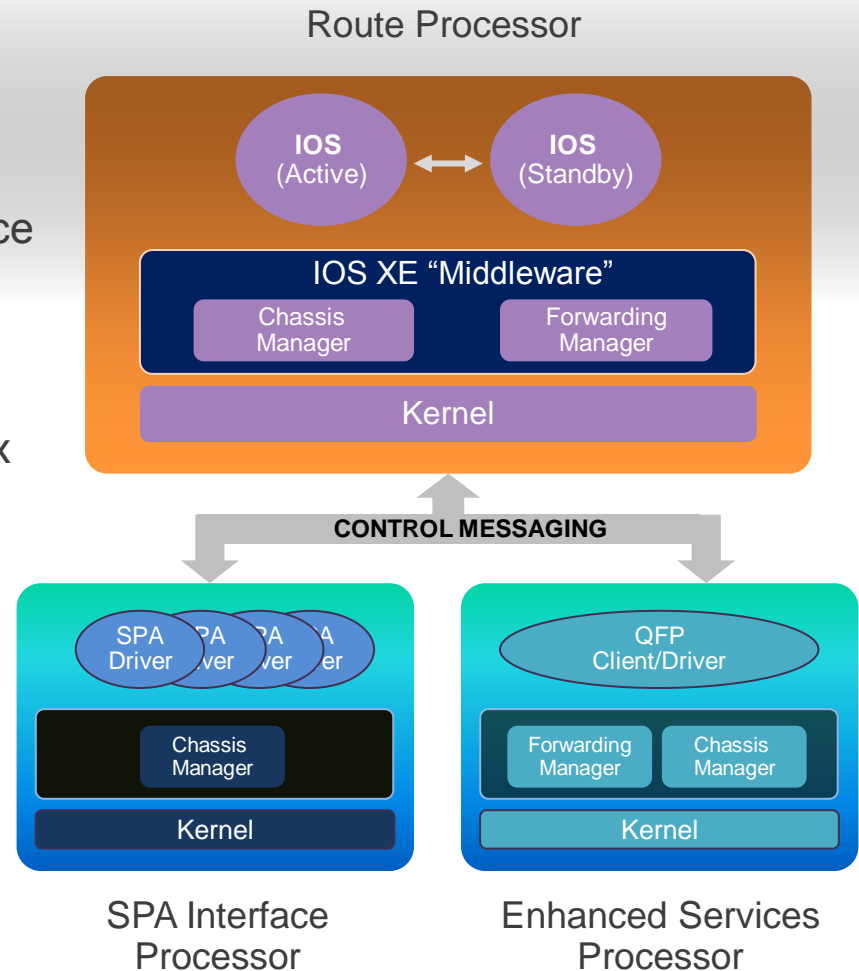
Route Processor

ce

x

IOS (Active)

IOS (Standby)

IOS XE “Middleware”

Chassis Manager

Forwarding Manager

Kernel

CONTROL MESSAGING

SPA Driver

PA iver

PA iver

A er

Chassis Manager

Kernel

QFP Client/Driver

Forwarding Manager

Chassis Manager

Kernel

SPA Interface Processor

Enhanced Services Processor